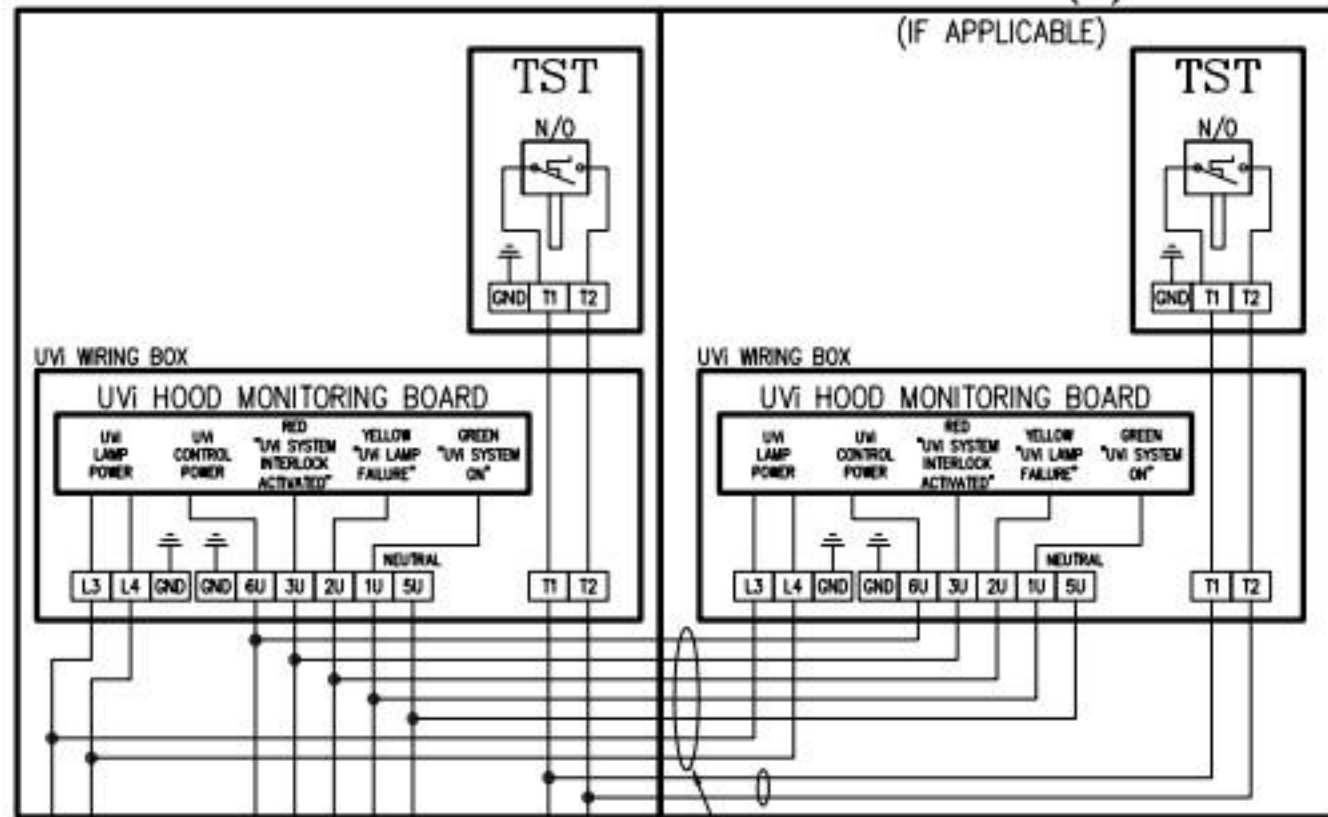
(IF APPLICABLE)

TST
N/O
GND T1 T2

UVi WIRING BOX
UVi HOOD MONITORING BOARD
UVi LAMP POWER
UVi CONTROL POWER
RED "UVi SYSTEM INTERLOCK ACTIVATED"
YELLOW "UVi LAMP FAILURE"
GREEN "UVi SYSTEM ON"
NEUTRAL
L3 L4 GND GND 6U 3U 2U 1U 5U
T1 T2

TST
N/O
GND T1 T2

UVi WIRING BOX
UVi HOOD MONITORING BOARD
UVi LAMP POWER
UVi CONTROL POWER
RED "UVi SYSTEM INTERLOCK ACTIVATED"
YELLOW "UVi LAMP FAILURE"
GREEN "UVi SYSTEM ON"
NEUTRAL
L3 L4 GND GND 6U 3U 2U 1U 5U
T1 T2